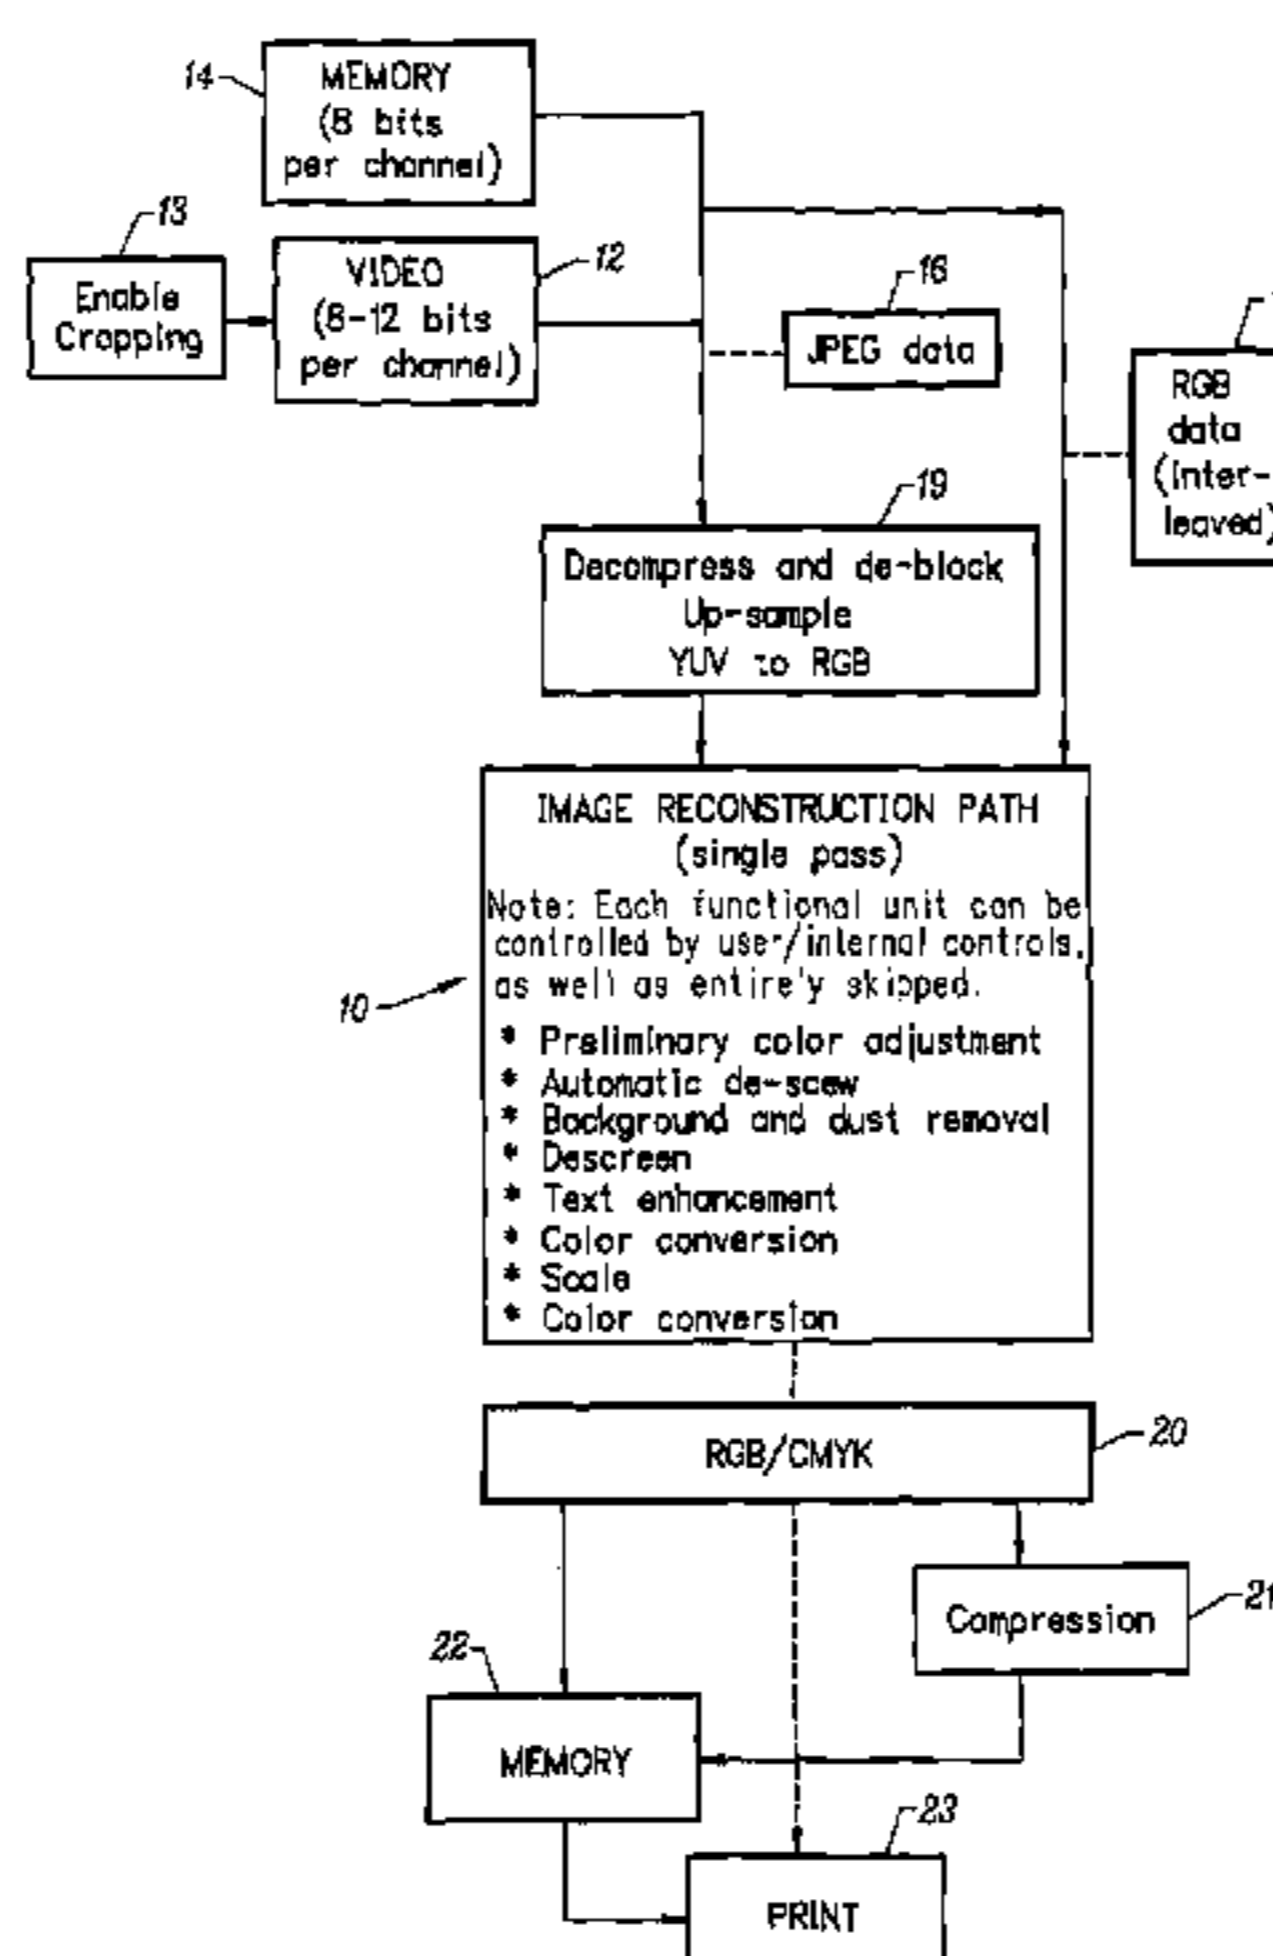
14
MEMORY
(8 bits
per channel)

13
Enable
Cropping

VIDEO
(8-12 bits
per channel)
12

16
JPEG data

RGB
data
(inter-
leaved)

19
Decompress and de-block
Up-sample
YUV to RGB

IMAGE RECONSTRUCTION PATH
(single pass)
Note: Each functional unit can be controlled by user/internal controls, as well as entirely skipped.

10

* Preliminary color adjustment
* Automatic de-scew
* Background and dust removal
* Descreen
* Text enhancement
* Color conversion
* Scale
* Color conversion

RGB/CMYK
20

Compression
21

22
MEMORY

23
PRINT